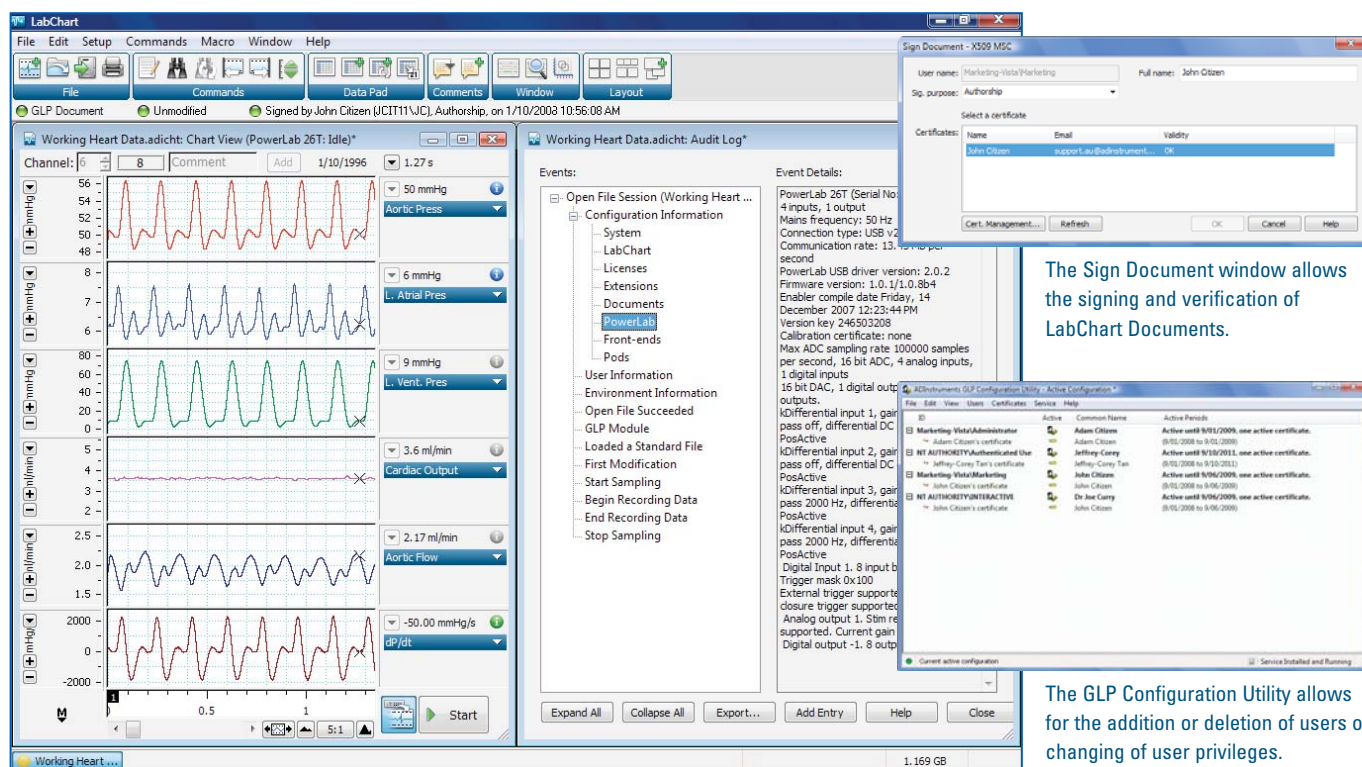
LabChart

File Edit Setup Commands Macro Window Help

File Commands Data Pad Comments Window Layout

GLP Document Unmodified Signed by John Citizen (JCIT11\JC), Authorship, on 1/10/2008 10:56:08 AM

Working Heart Data.adicht: Chart View (PowerLab 26T: Idle)*

Channel: 6 8 Comment Add 1/10/1996 1.27 s

56 54 52 50 48 mmHg 50 mmHg Aortic Press

8 7 6 mmHg 6 mmHg L. Atrial Pres

80 60 40 20 0 mmHg 9 mmHg L. Vent. Pres

5 4 3 ml/min 3.6 ml/min Cardiac Output

2.5 2.0 1.5 ml/min 2.17 ml/min Aortic Flow

2000 0 -2000 mmHg/s -50.00 mmHg/s dP/dt

0.5 1 5:1 Start

Working Heart Data.adicht: Audit Log*

Events:

Open File Session (Working Heart ...
Configuration Information
System
LabChart
Licenses
Extensions
Documents
PowerLab
Front-ends
Pods
User Information
Environment Information
Open File Succeeded
GLP Module
Loaded a Standard File
First Modification
Start Sampling
Begin Recording Data
End Recording Data
Stop Sampling

Event Details:

PowerLab 26T (Serial No: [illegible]
4 inputs, 1 output
Mains frequency: 50 Hz
Connection type: USB v2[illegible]
Communication rate: 13.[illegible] per second
PowerLab USB driver version: 2.0.2
Firmware version: 1.0.1/1.0.8b4
Enabler compile date Friday, 14 December 2007 12:23:44 PM
Version key 246503208
Calibration certificate: none
Max ADC sampling rate 100000 samples per second, 16 bit ADC, 4 analog inputs, 1 digital inputs
16 bit DAC, 1 digital outp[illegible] outputs.
kDifferential input 1, gai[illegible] pass off, differential DC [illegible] PosActive
kDifferential input 2, gai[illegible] pass off, differential DC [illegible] PosActive
kDifferential input 3, gai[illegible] pass 2000 Hz, differenti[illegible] PosActive
kDifferential input 4, gai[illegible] pass 2000 Hz, differenti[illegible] PosActive
Digital Input 1. 8 input b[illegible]
Trigger mask 0x100
External trigger supporte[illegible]
closure trigger supporte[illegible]
Analog output 1. Stim re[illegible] supported. Current gain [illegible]
Digital output -1. 8 outp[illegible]

Expand All Collapse All Export... Add Entry Help Close

Working Heart ... 1.169 GB

Sign Document - X509 MSC

User name: Marketing-Vista\Marketing Full name: John Citizen
Sig. purpose: Authorship
Select a certificate
Certificates:
| Name | Email | Validity |
|---|---|---|
| John Citizen | support.au@adinstrument... | OK |

Cert. Management... Refresh OK Cancel Help

The Sign Document window allows the signing and verification of LabChart Documents.

ADInstruments GLP Configuration Utility - Active Configuration *

File Edit View Users Certificates Service Help

| ID | Active | Common Name | Active Periods |
|---|---|---|---|
| Marketing-Vista\Administrator | | Adam Citizen | Active until 9/01/2009, one active certificate. |
| Adam Citizen's certificate | | Adam Citizen | (8/01/2008 to 9/01/2009) |
| NT AUTHORITY\Authenticated Use | | Jeffrey-Corey | Active until 9/10/2011, one active certificate. |
| Jeffrey-Corey Tan's certificate | | Jeffrey-Corey Tan | (8/01/2008 to 9/10/2011) |
| Marketing-Vista\Marketing | | John Citizen | Active until 9/06/2009, one active certificate. |
| John Citizen's certificate | | John Citizen | (8/01/2008 to 9/06/2009) |
| NT AUTHORITY\INTERACTIVE | | Dr Joe Curry | Active until 9/06/2009, one active certificate. |
| John Citizen's certificate | | John Citizen | (8/01/2008 to 9/06/2009) |

Current active configuration Service Installed and Running

The GLP Configuration Utility allows for the addition or deletion of users o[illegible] changing of user privileges.